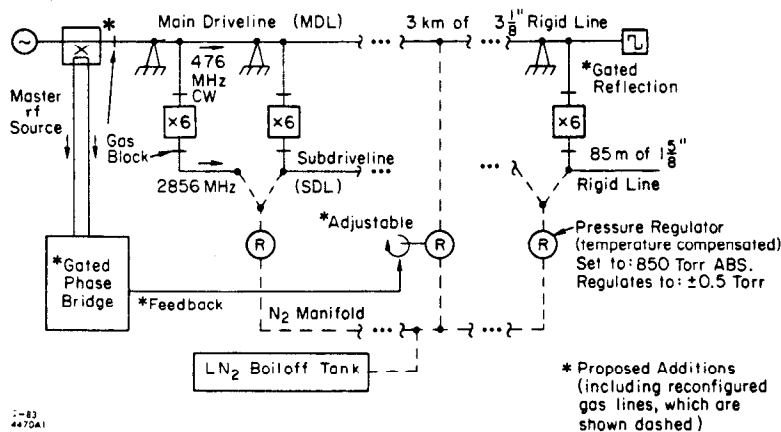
*

Main Driveline (MDL)

3 km of

$3\frac{1}{8}$" Rigid Line

476 MHz CW

*Gated Reflection

×6

×6

×6

Master rf Source

Gas Block

Subdriveline (SDL)

85 m of $1\frac{5}{8}$" Rigid Line

2856 MHz

*Adjustable

R

R

R

Pressure Regulator (temperature compensated)
Set to: 850 Torr ABS.
Regulates to: ±0.5 Torr

*Gated Phase Bridge

*Feedback

$N_2$ Manifold

$LN_2$ Boiloff Tank

* Proposed Additions (including reconfigured gas lines, which are shown dashed)

7-83
4470A1